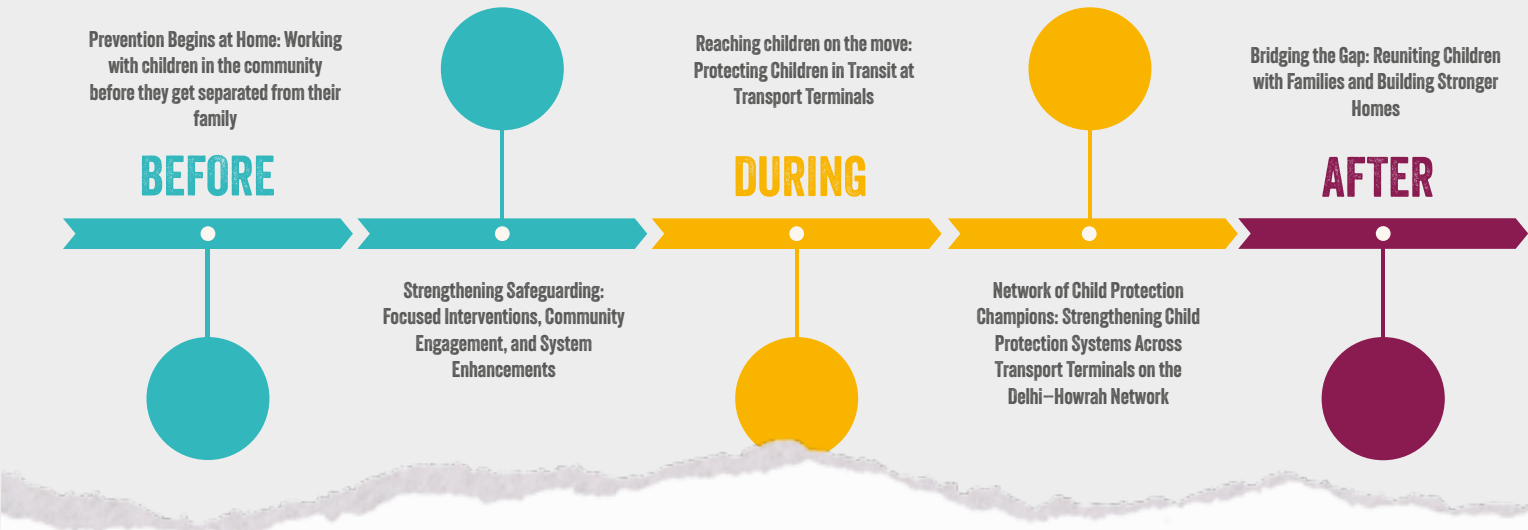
Prevention Begins at Home: Working with children in the community before they get separated from their family

BEFORE

Strengthening Safeguarding: Focused Interventions, Community Engagement, and System Enhancements

Reaching children on the move: Protecting Children in Transit at Transport Terminals

DURING

Network of Child Protection Champions: Strengthening Child Protection Systems Across Transport Terminals on the Delhi–Howrah Network

Bridging the Gap: Reuniting Children with Families and Building Stronger Homes

AFTER